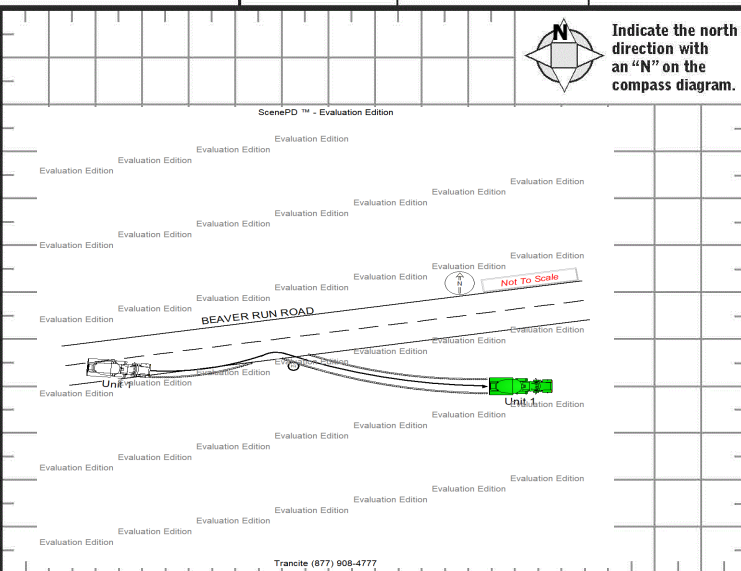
N

Indicate the north direction with an "N" on the compass diagram.

ScenePD ™ - Evaluation Edition

Evaluation Edition
Evaluation Edition
Evaluation Edition
Evaluation Edition
Evaluation Edition
Evaluation Edition
Evaluation Edition
Evaluation Edition
Evaluation Edition
Evaluation Edition
Evaluation Edition
Evaluation Edition
Evaluation Edition

N

Not To Scale

BEAVER RUN ROAD

Evaluation Edition
Evaluation Edition
Evaluation Edition
Evaluation Edition
Evaluation Edition
Evaluation Edition
Evaluation Edition

Unit 2

Unit 1

Evaluation Edition
Evaluation Edition
Evaluation Edition
Evaluation Edition
Evaluation Edition
Evaluation Edition
Evaluation Edition
Evaluation Edition
Evaluation Edition
Evaluation Edition
Evaluation Edition
Evaluation Edition
Evaluation Edition
Evaluation Edition
Evaluation Edition

Trancite (877) 908-4777